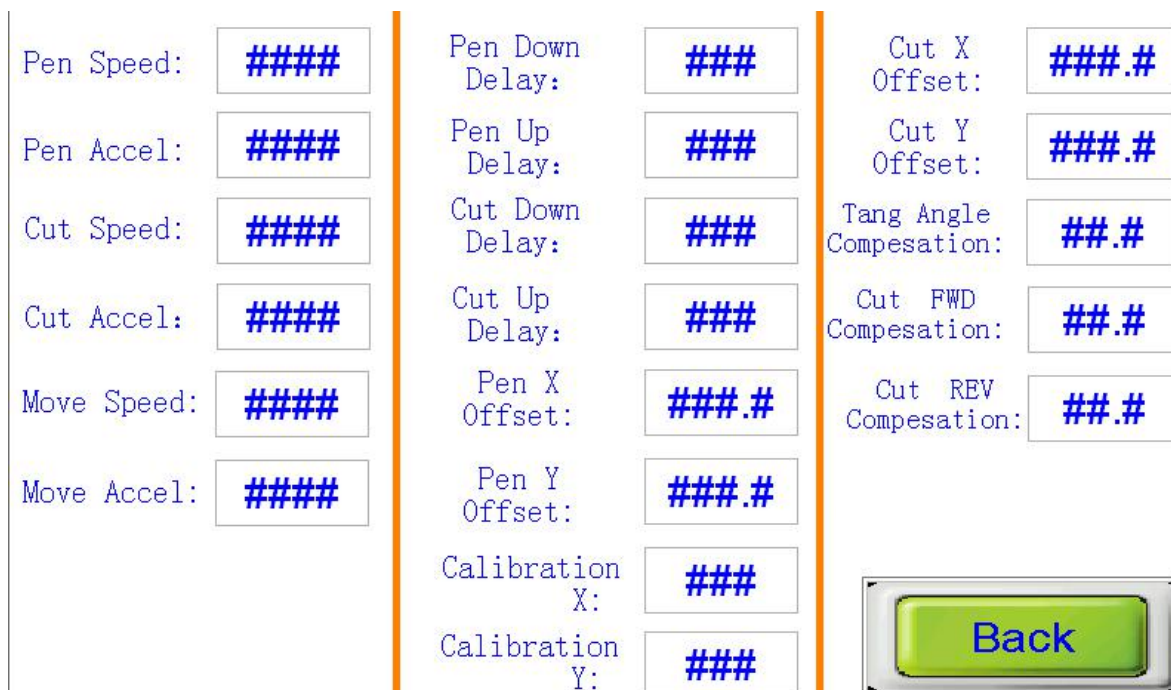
Pen Speed: ####

Pen Accel: ####

Cut Speed: ####

Cut Accel: ####

Move Speed: ####

Move Accel: ####

Pen Down Delay: ###

Pen Up Delay: ###

Cut Down Delay: ###

Cut Up Delay: ###

Pen X Offset: ###.#

Pen Y Offset: ###.#

Calibration X: ###

Calibration Y: ###

Cut X Offset: ###.#

Cut Y Offset: ###.#

Tang Angle Compesation: ##.#

Cut FWD Compesation: ##.#

Cut REV Compesation: ##.#

Back